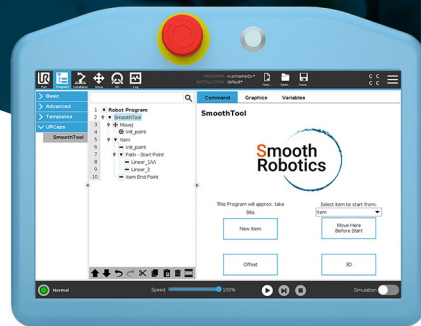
Run Program Installation Move I/O Log
PROGRAM <unnamed>*
INSTALLATION default*
New... Open... Save...

Basic
Advanced
Templates
URCaps
SmoothTool

1 Robot Program
2 SmoothTool
3 MoveJ
4 init_point
5 Item
6 init_point
7 Path - Start Point
8 Linear_1AA
9 Linear_2
10 Item End Point

Command Graphics Variables

SmoothTool

Smooth Robotics

This Program will approx. take 96s

Select item to start from:
Item

New Item

Move Here Before Start

Offset

3D

Normal

Speed 100%

Simulation